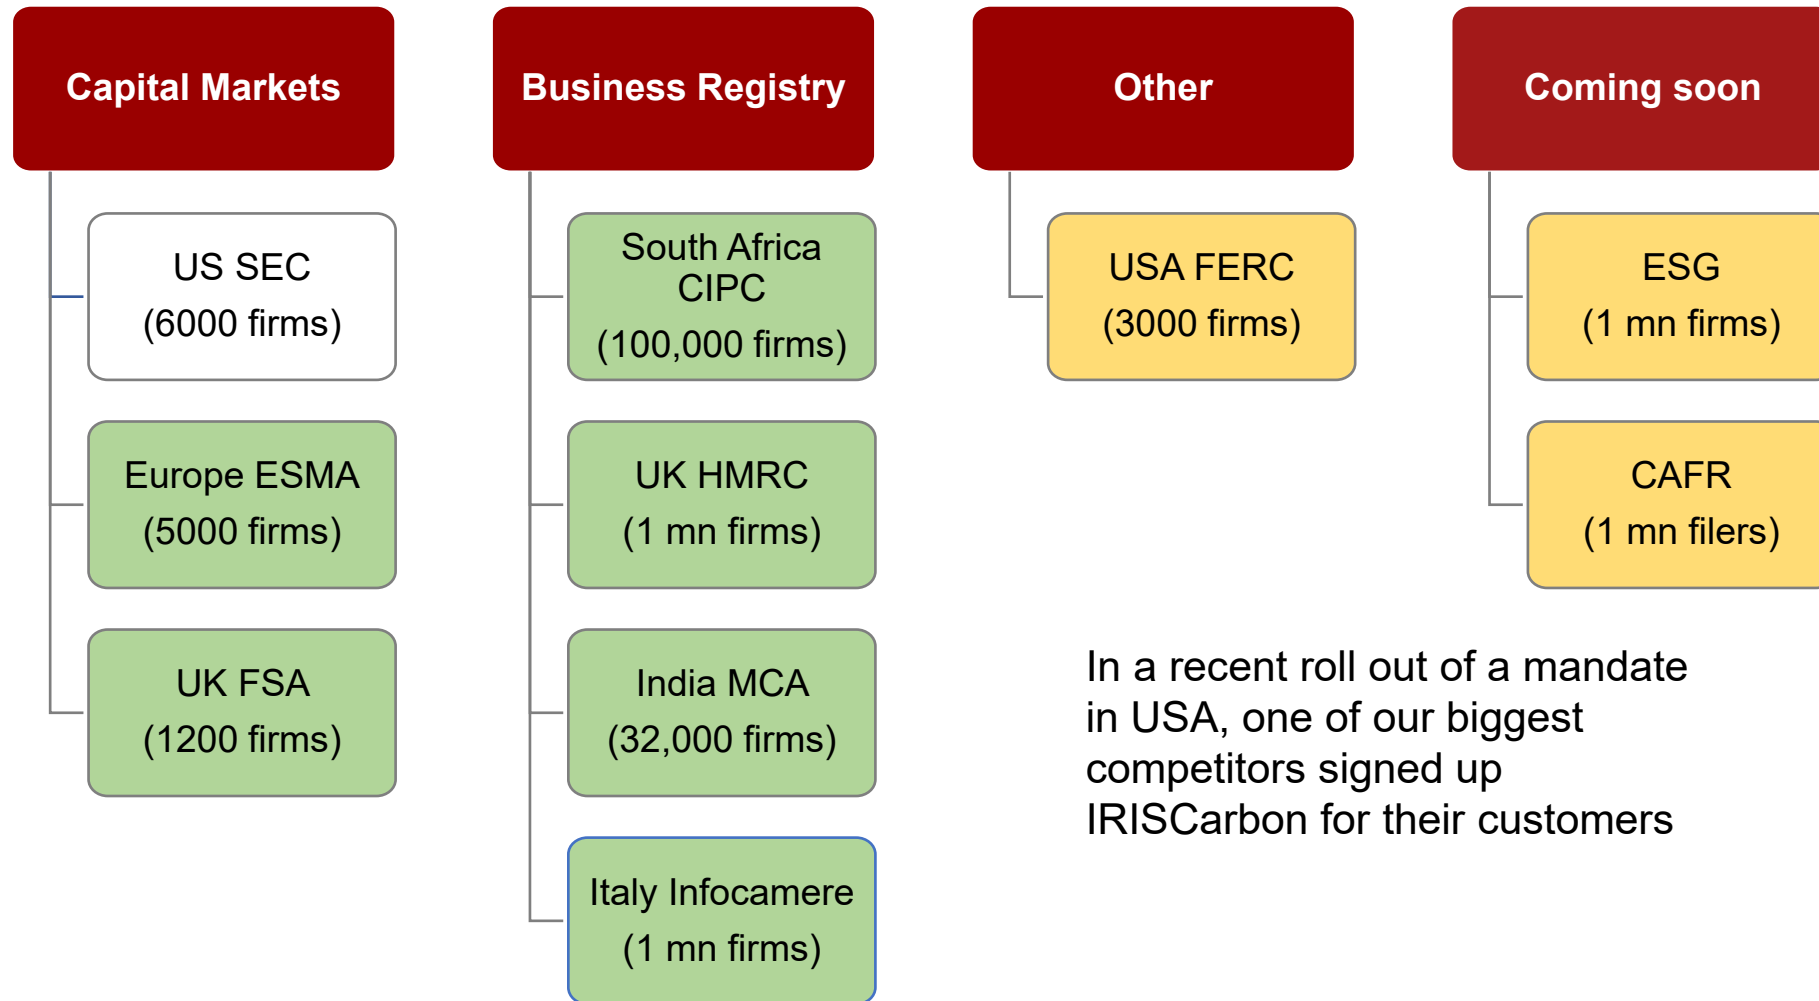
Capital Markets

US SEC
(6000 firms)

Europe ESMA
(5000 firms)

UK FSA
(1200 firms)

Business Registry

South Africa CIPC
(100,000 firms)

UK HMRC
(1 mn firms)

India MCA
(32,000 firms)

Italy Infocamere
(1 mn firms)

Other

USA FERC
(3000 firms)

Coming soon

ESG
(1 mn firms)

CAFR
(1 mn filers)

In a recent roll out of a mandate in USA, one of our biggest competitors signed up IRISCarbon for their customers